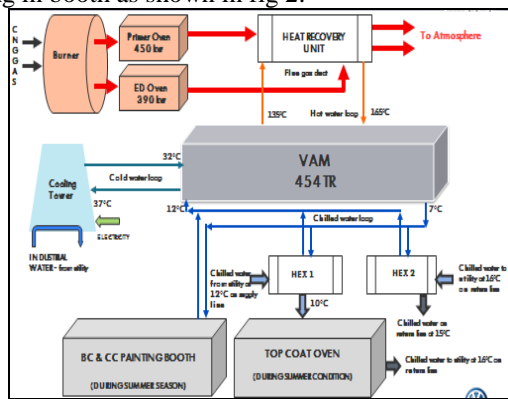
g in booth as shown in fig 2.

CNG GAS

Burner

Primer Oven 450 kw

ED Oven 390 kw

HEAT RECOVERY UNIT

Flue gas duct

To Atmosphere

135°C

Hot water loop

165°C

VAM 454 TR

32°C

Cold water loop

Cooling Tower

37°C

12°C

Chilled water loop

7°C

INDUSTRIAL WATER - from utility

ELECTRICITY

Chilled water from utility at 12°C on supply line

HEX 1

HEX 2

Chilled water to utility at 16°C on return line

10°C

Chilled water on return line at 15°C

BC & CC PAINTING BOOTH

(DURING SUMMER SEASON)

TOP COAT OVEN

(DURING SUMMER CONDITION)

Chilled Water to utility at 16°C on return line